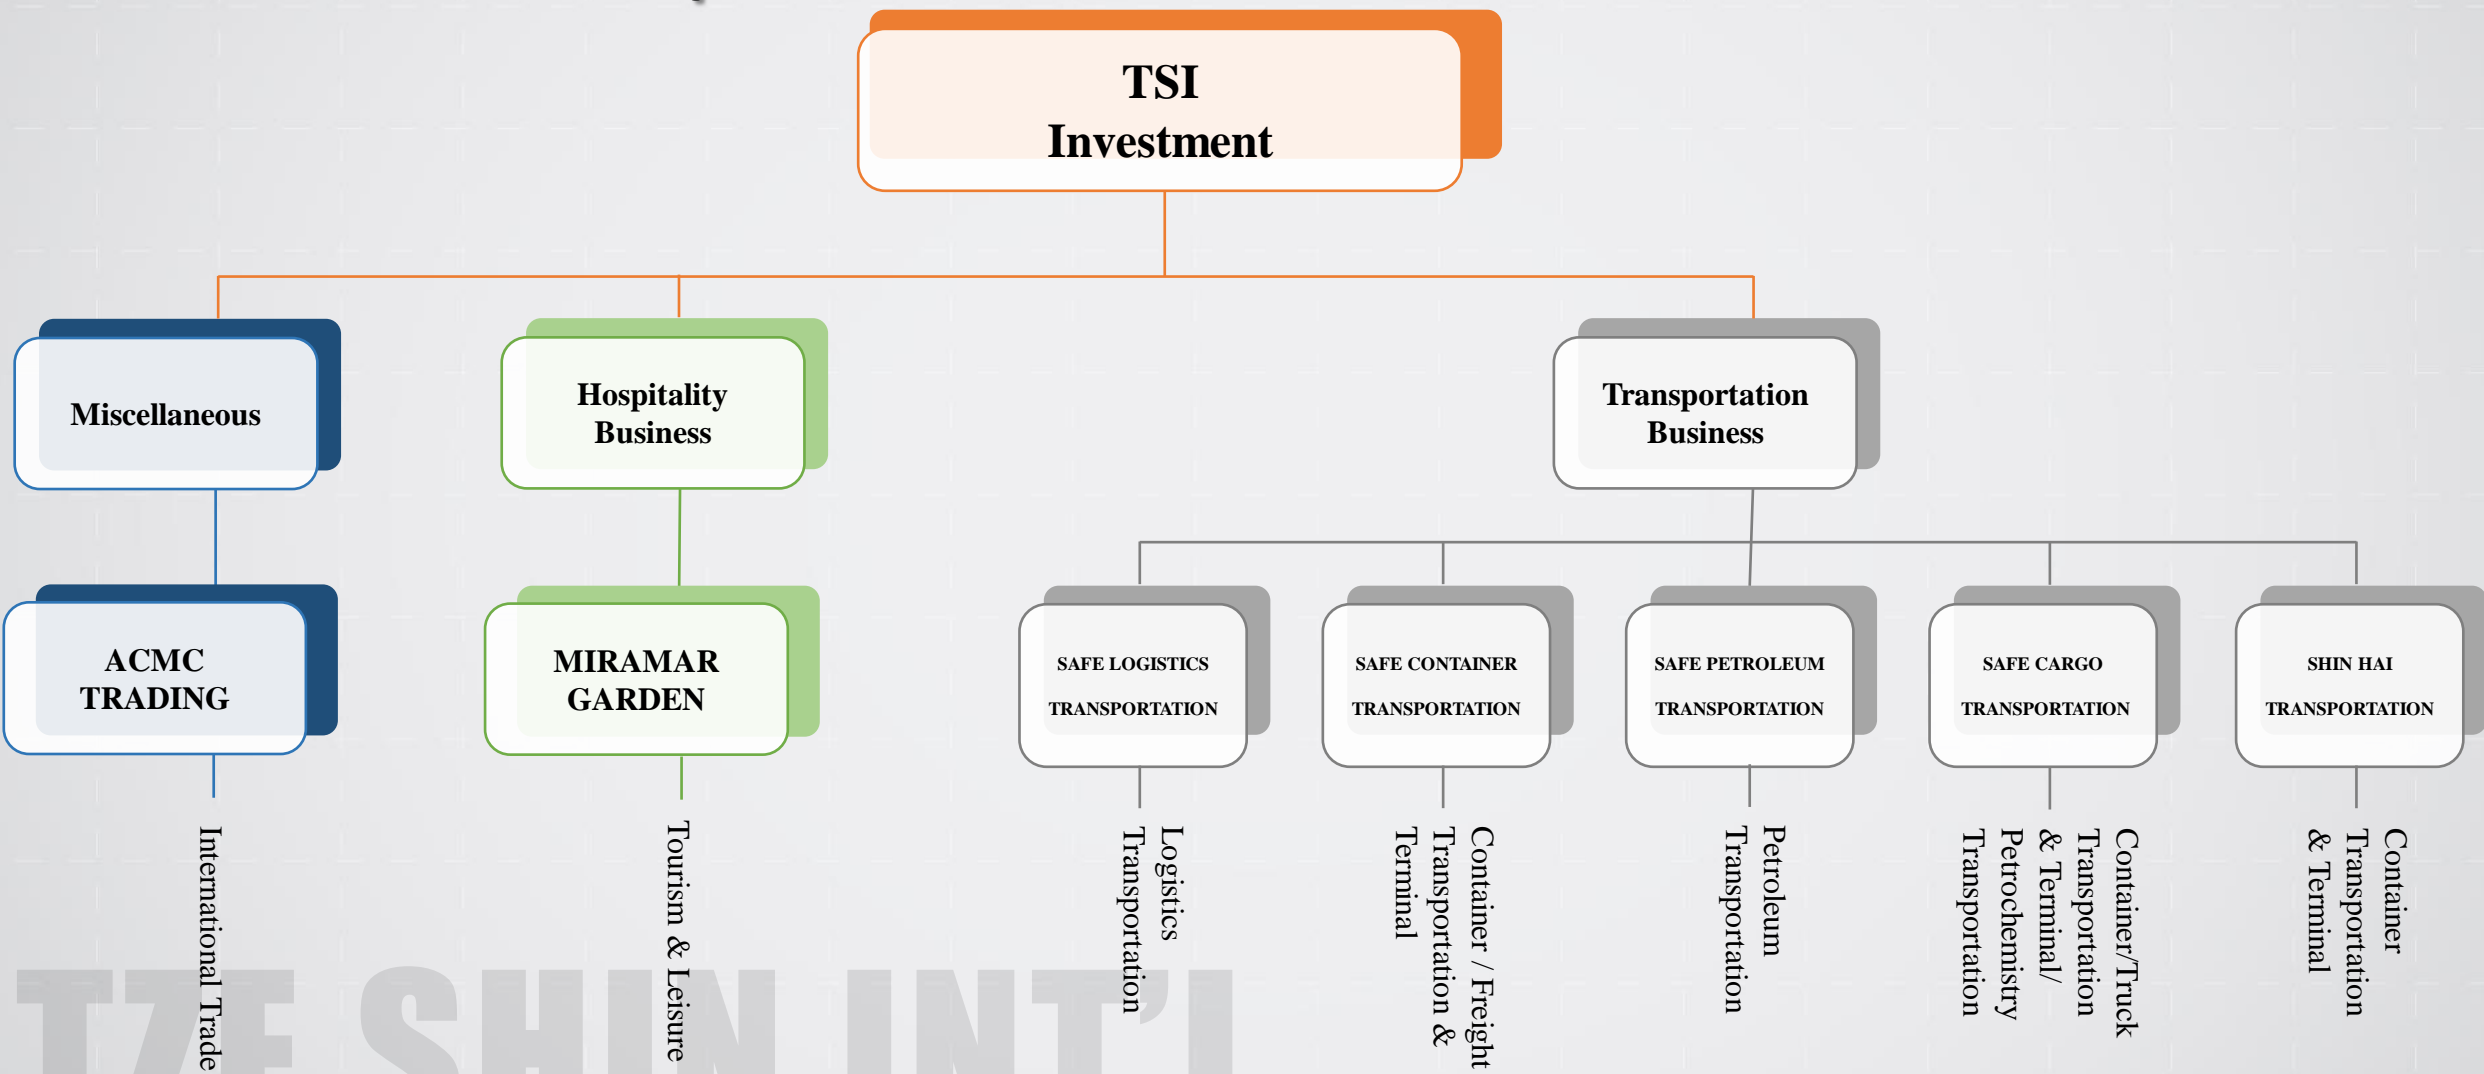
TSI Investment

Miscellaneous

Hospitality Business

Transportation Business

ACMC TRADING

MIRAMAR GARDEN

SAFE LOGISTICS TRANSPORTATION

SAFE CONTAINER TRANSPORTATION

SAFE PETROLEUM TRANSPORTATION

SAFE CARGO TRANSPORTATION

SHIN HAI TRANSPORTATION

International Trade

Tourism & Leisure

Logistics Transportation

Container / Freight Transportation & Terminal

Petroleum Transportation

Container/Truck Transportation & Terminal/ Petrochemistry Transportation

Container Transportation & Terminal

TZE SHIN INT'L